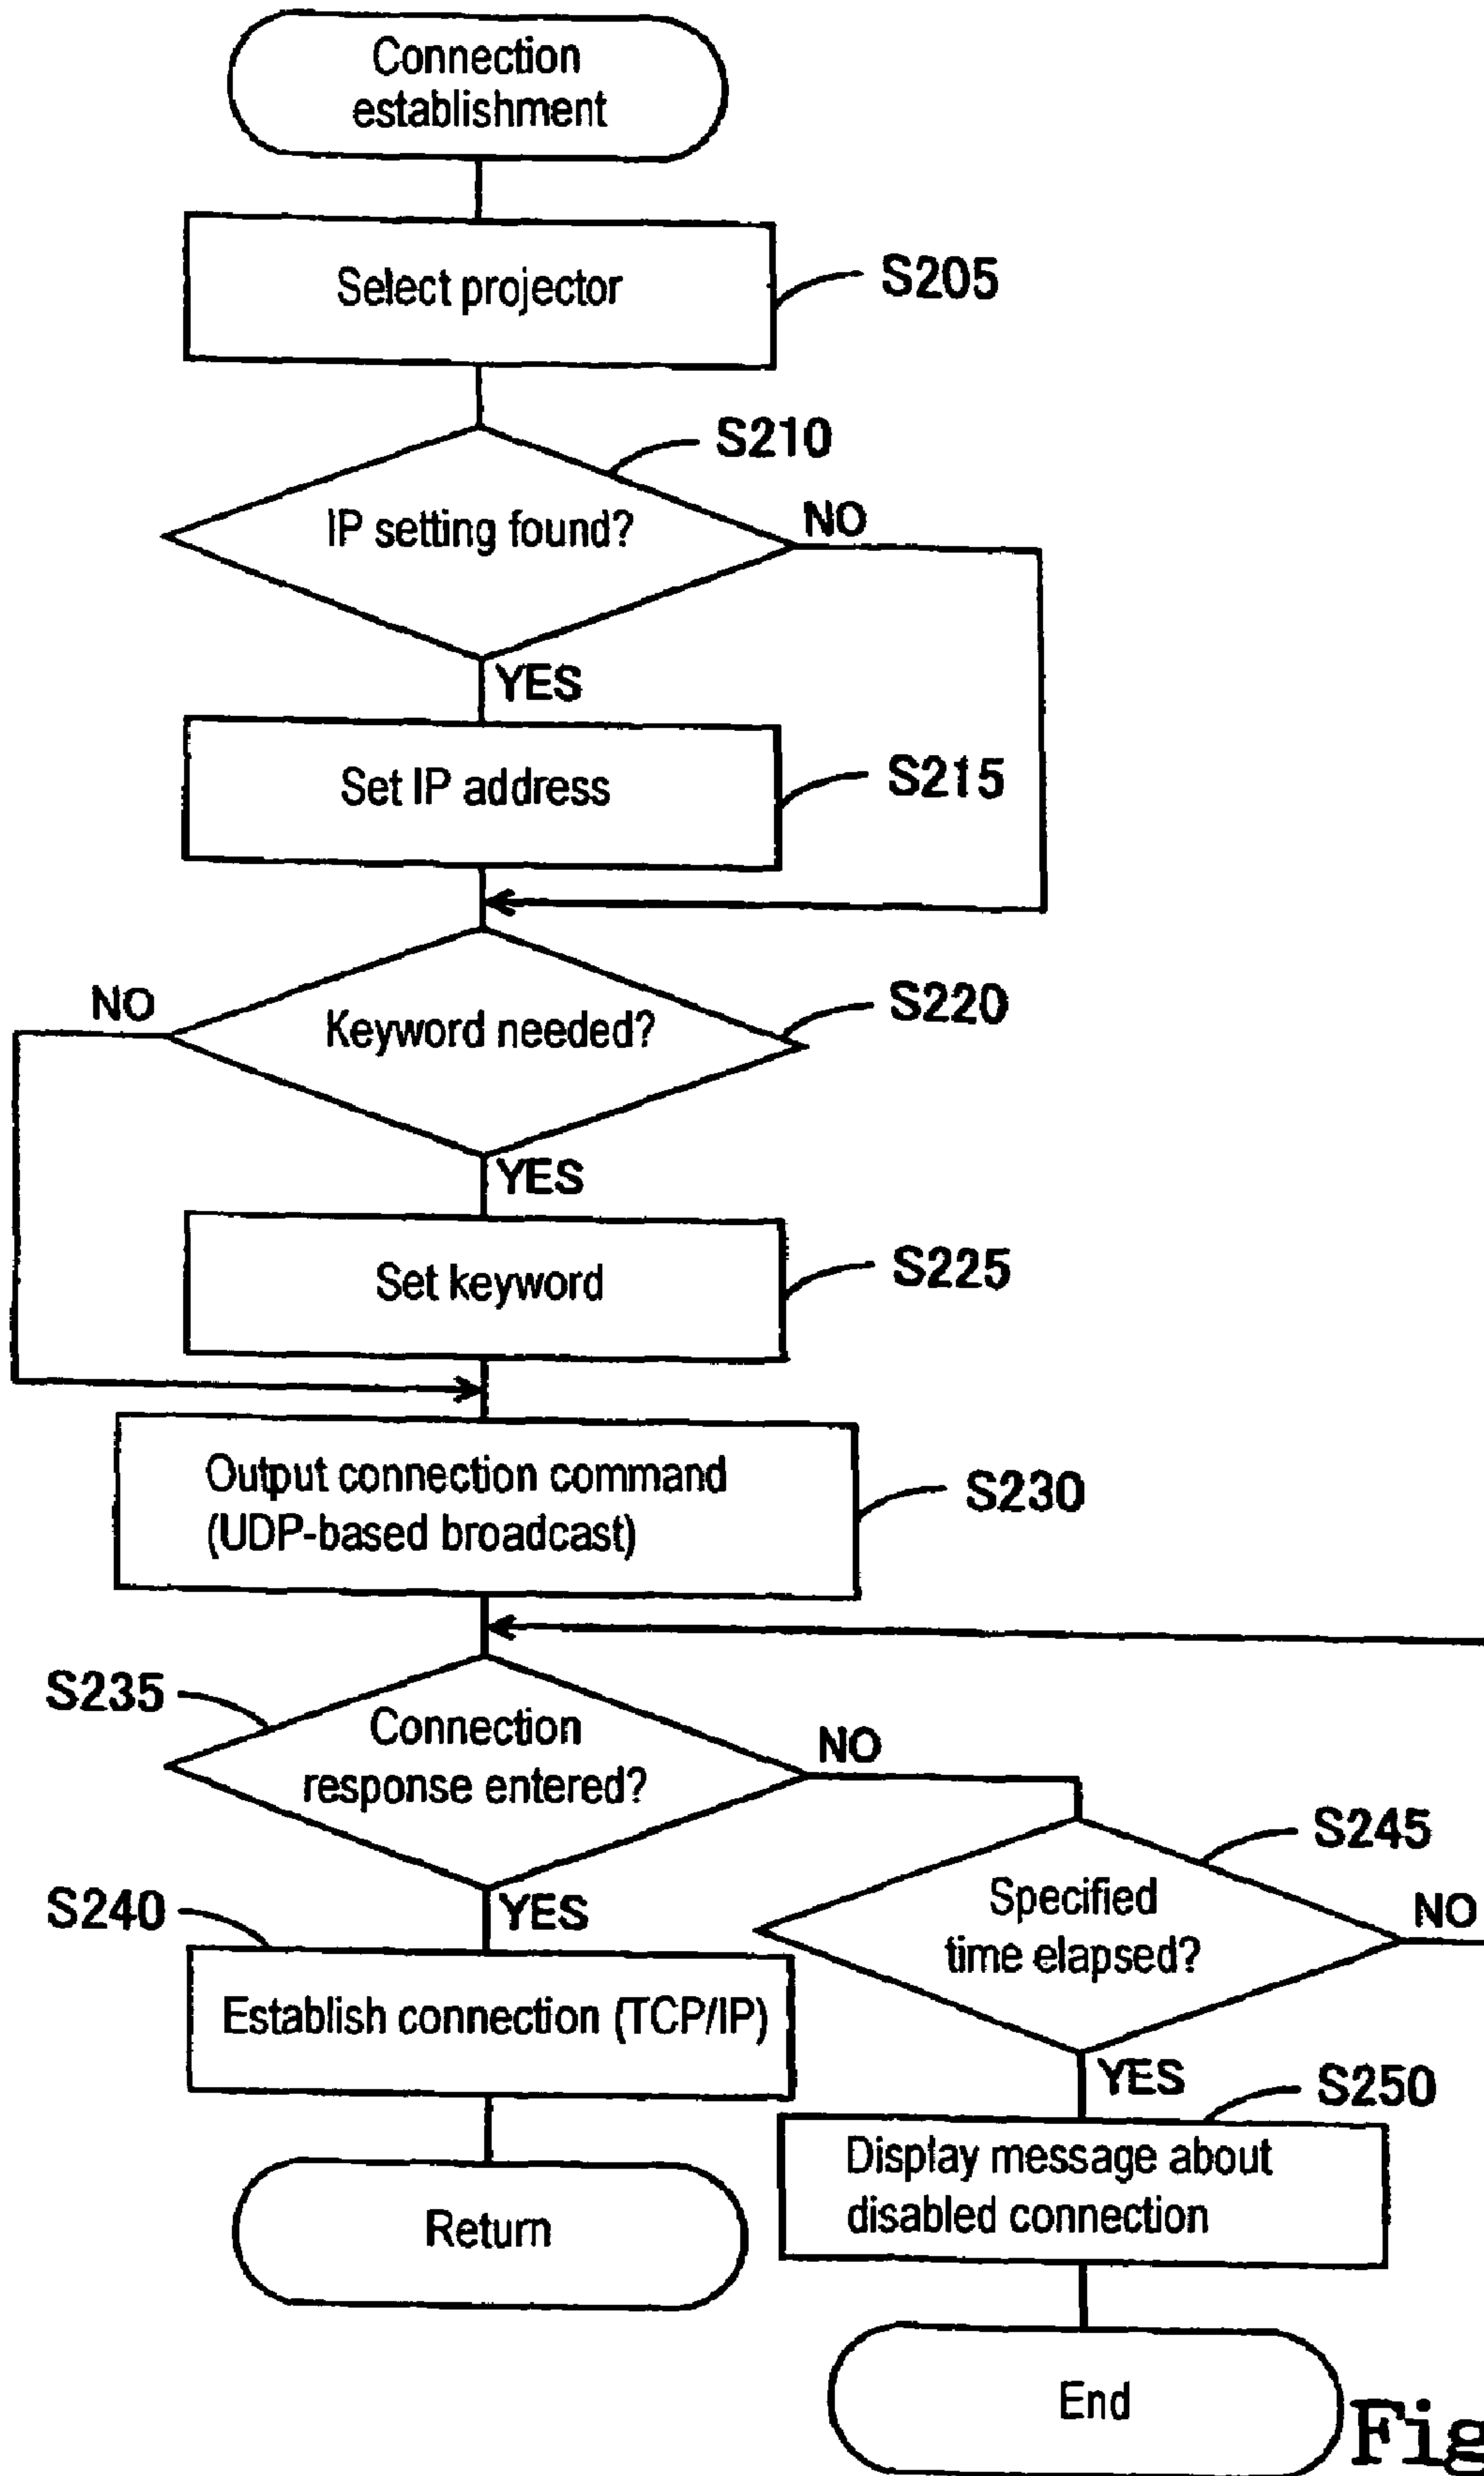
Connection establishment

Select projector

S205

S210

IP setting found?

NO

YES

Set IP address

S215

NO

Keyword needed?

S220

YES

Set keyword

S225

Output connection command (UDP-based broadcast)

S230

S235

Connection response entered?

NO

S245

S240

YES

Specified time elapsed?

NO

Establish connection (TCP/IP)

YES

S250

Display message about disabled connection

Return

End

Fig